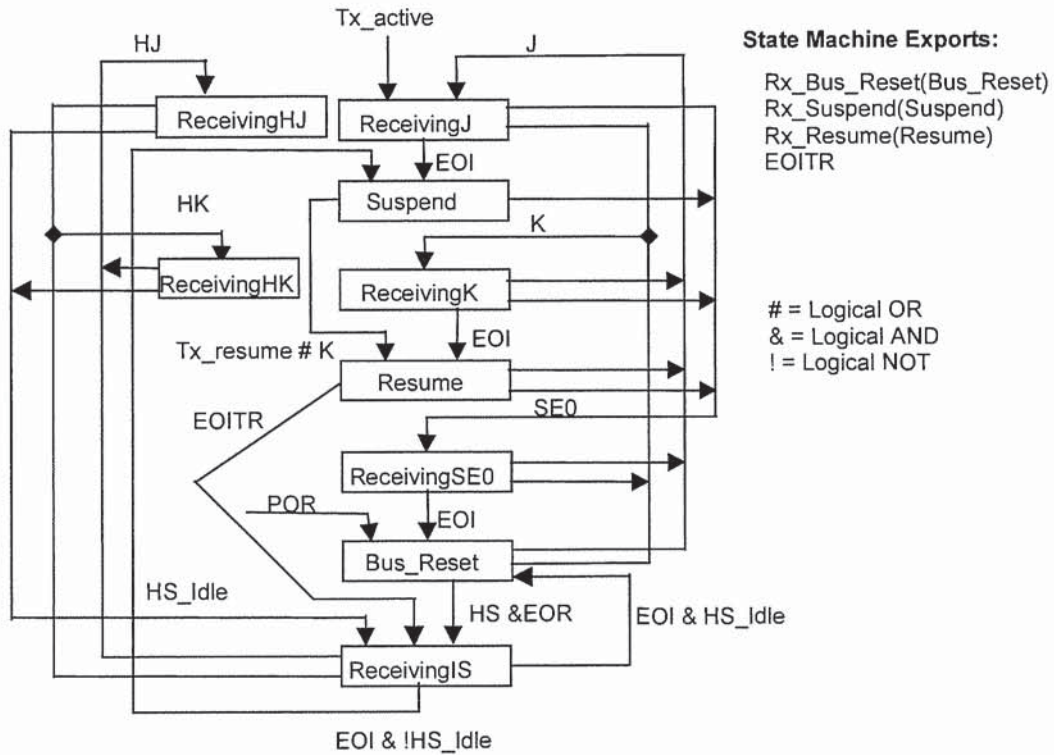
Tx_active
HJ
J
State Machine Exports:
Rx_Bus_Reset(Bus_Reset)
Rx_Suspend(Suspend)
Rx_Resume(Resume)
EOITR
ReceivingHJ
ReceivingJ
EOI
Suspend
HK
K
ReceivingHK
ReceivingK
# = Logical OR
& = Logical AND
! = Logical NOT
EOI
Tx_resume # K
Resume
EOITR
SE0
ReceivingSE0
POR
EOI
Bus_Reset
HS_Idle
HS &EOR
EOI & HS_Idle
ReceivingIS
EOI & !HS_Idle